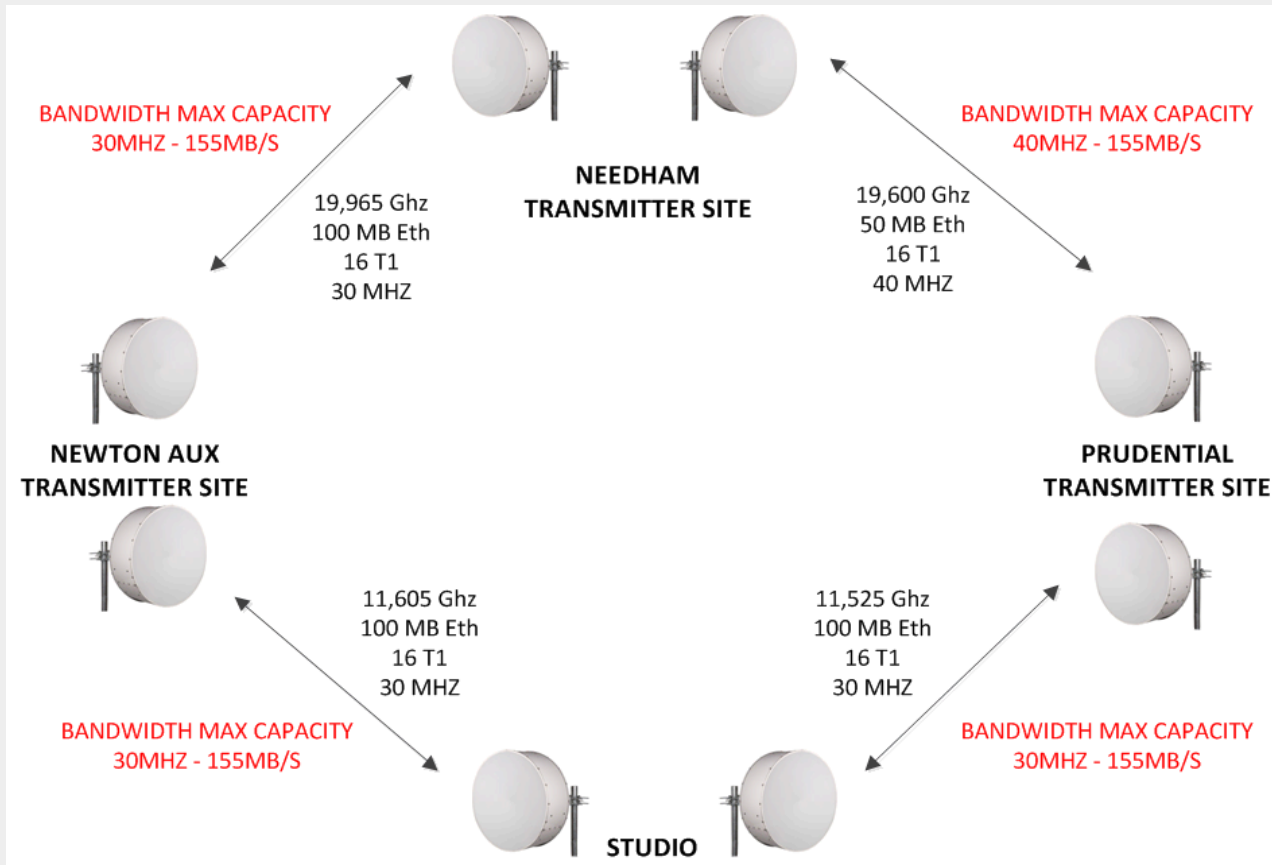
BANDWIDTH MAX CAPACITY
30MHZ - 155MB/S

NEEDHAM
TRANSMITTER SITE

BANDWIDTH MAX CAPACITY
40MHZ - 155MB/S

19,965 Ghz
100 MB Eth
16 T1
30 MHZ

19,600 Ghz
50 MB Eth
16 T1
40 MHZ

NEWTON AUX
TRANSMITTER SITE

PRUDENTIAL
TRANSMITTER SITE

11,605 Ghz
100 MB Eth
16 T1
30 MHZ

11,525 Ghz
100 MB Eth
16 T1
30 MHZ

BANDWIDTH MAX CAPACITY
30MHZ - 155MB/S

BANDWIDTH MAX CAPACITY
30MHZ - 155MB/S

STUDIO